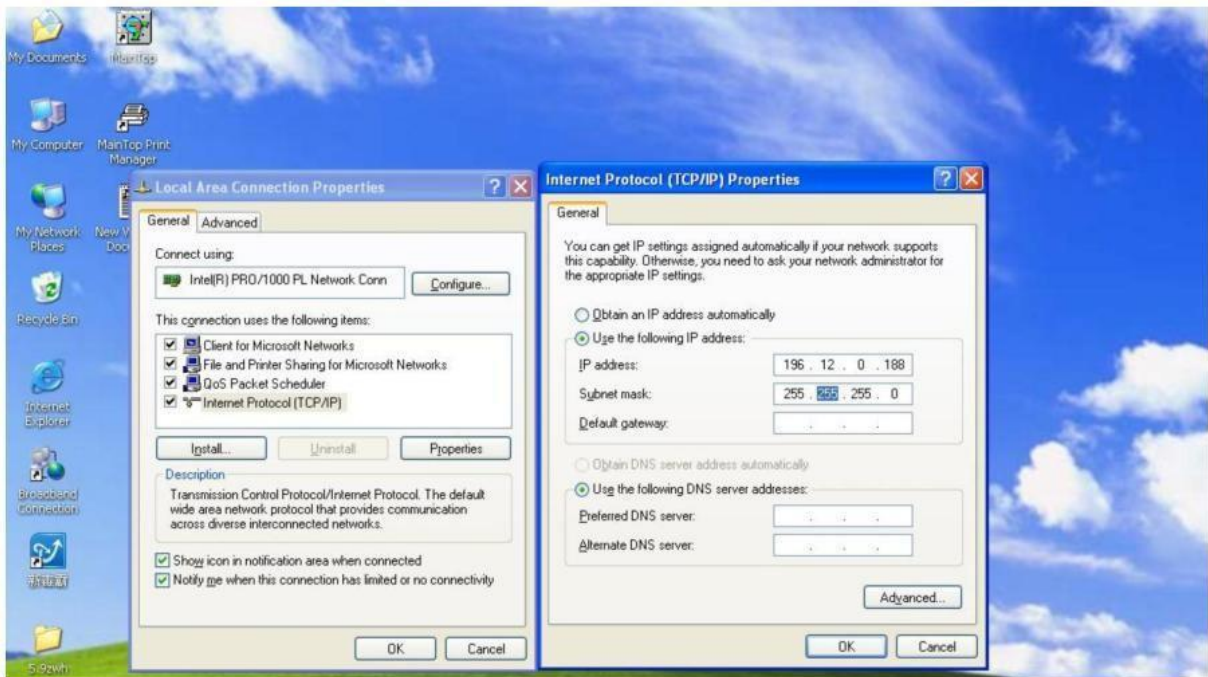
My Documents

MainTop

My Computer

MainTop Print Manager

My Network Places

New V Doc

Recycle Bin

Internet Explorer

Broadband Connection

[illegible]

5.92wh

Local Area Connection Properties

General Advanced

Connect using:

Intel(R) PRO/1000 PL Network Conn

Configure...

This connection uses the following items:

Client for Microsoft Networks

File and Printer Sharing for Microsoft Networks

QoS Packet Scheduler

Internet Protocol (TCP/IP)

Install...

Uninstall

Properties

Description

Transmission Control Protocol/Internet Protocol. The default wide area network protocol that provides communication across diverse interconnected networks.

Show icon in notification area when connected

Notify me when this connection has limited or no connectivity

OK

Cancel

Internet Protocol (TCP/IP) Properties

General

You can get IP settings assigned automatically if your network supports this capability. Otherwise, you need to ask your network administrator for the appropriate IP settings.

Obtain an IP address automatically

Use the following IP address:

IP address: 196 . 12 . 0 . 188

Subnet mask: 255 . 255 . 255 . 0

Default gateway: . . .

Obtain DNS server address automatically

Use the following DNS server addresses:

Preferred DNS server: . . .

Alternate DNS server: . . .

Advanced...

OK

Cancel